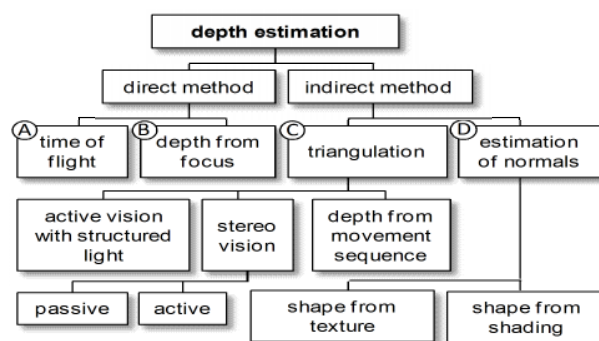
depth estimation

direct method

indirect method

A time of flight

B depth from focus

C triangulation

D estimation of normals

active vision with structured light

stereo vision

depth from movement sequence

passive

active

shape from texture

shape from shading